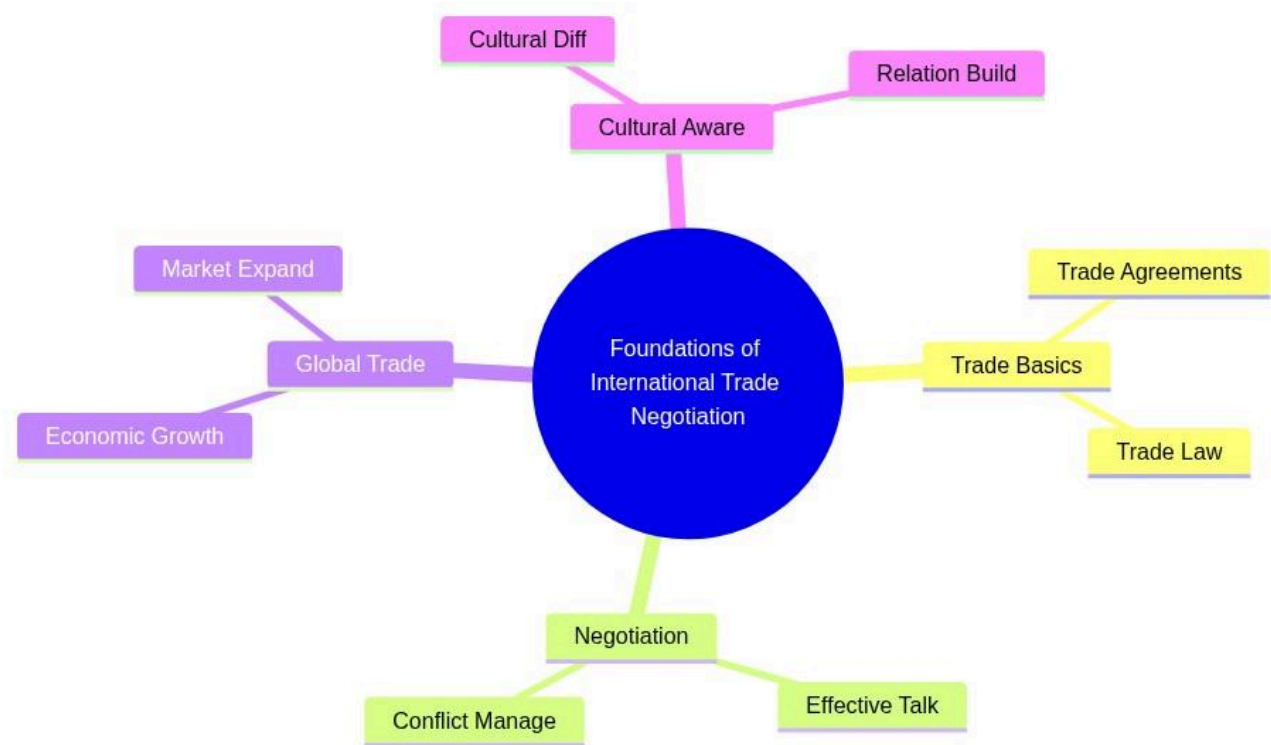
Foundations of International Trade Negotiation

Cultural Aware

Cultural Diff

Relation Build

Trade Basics

Trade Agreements

Trade Law

Negotiation

Effective Talk

Conflict Manage

Global Trade

Market Expand

Economic Growth